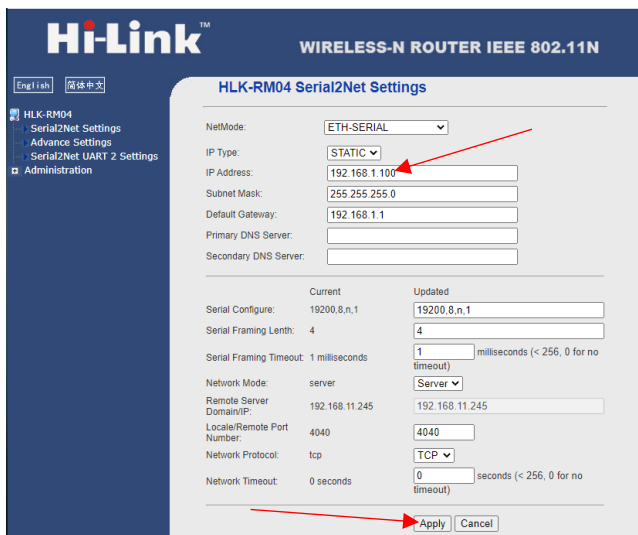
Hi-Link™

WIRELESS-N ROUTER IEEE 802.11N

English 简体中文

HLK-RM04
Serial2Net Settings
Advance Settings
Serial2Net UART 2 Settings
Administration

HLK-RM04 Serial2Net Settings

| | |
|---|---|
| NetMode: | ETH-SERIAL |
| IP Type: | STATIC |
| IP Address: | 192.168.1.100 |
| Subnet Mask: | 255.255.255.0 |
| Default Gateway: | 192.168.1.1 |
| Primary DNS Server: | |
| Secondary DNS Server: | |

| | Current | Updated |
|---|---|---|
| Serial Configure: | 19200,8,n,1 | 19200,8,n,1 |
| Serial Framing Lenth: | 4 | 4 |
| Serial Framing Timeout: | 1 milliseconds | 1 milliseconds (< 256, 0 for no timeout) |
| Network Mode: | server | Server |
| Remote Server Domain/IP: | 192.168.11.245 | 192.168.11.245 |
| Locale/Remote Port Number: | 4040 | 4040 |
| Network Protocol: | tcp | TCP |
| Network Timeout: | 0 seconds | 0 seconds (< 256, 0 for no timeout) |

Apply Cancel